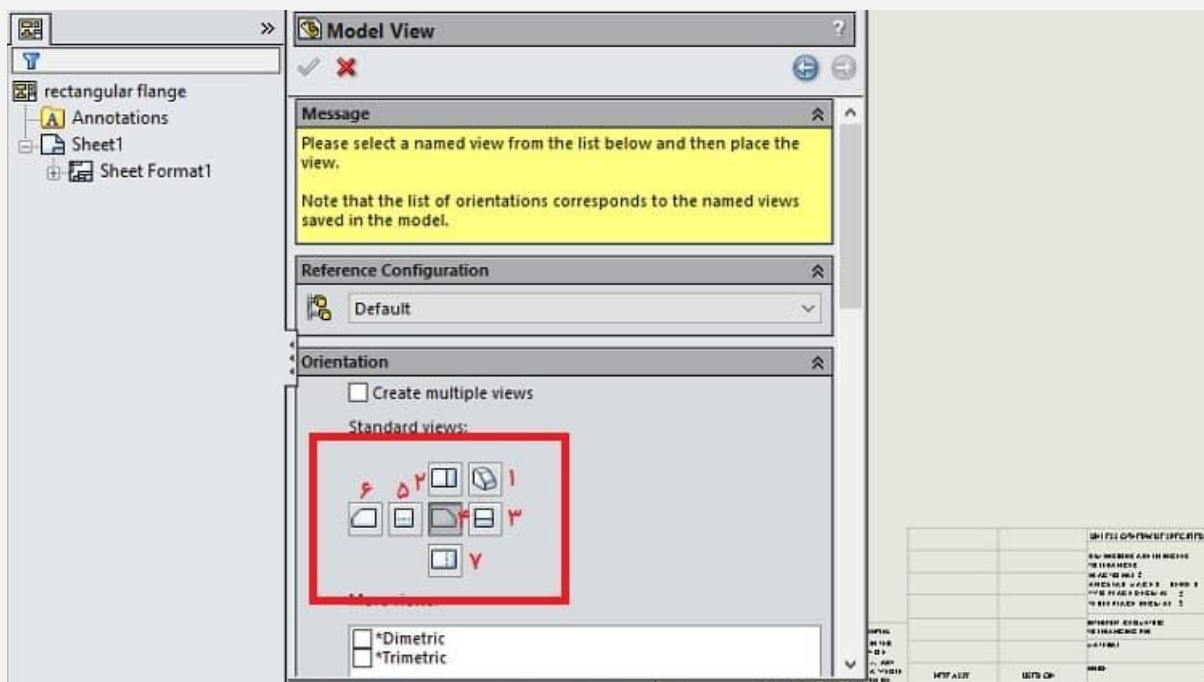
rectangular flange
Annotations
Sheet1
Sheet Format1

Model View

Message
Please select a named view from the list below and then place the view.

Note that the list of orientations corresponds to the named views saved in the model.

Reference Configuration
Default

Orientation
Create multiple views
Standard views:
۱ ۲ ۳ ۴ ۵ ۶ ۷
More views:
*Dimetric
*Trimetric

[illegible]